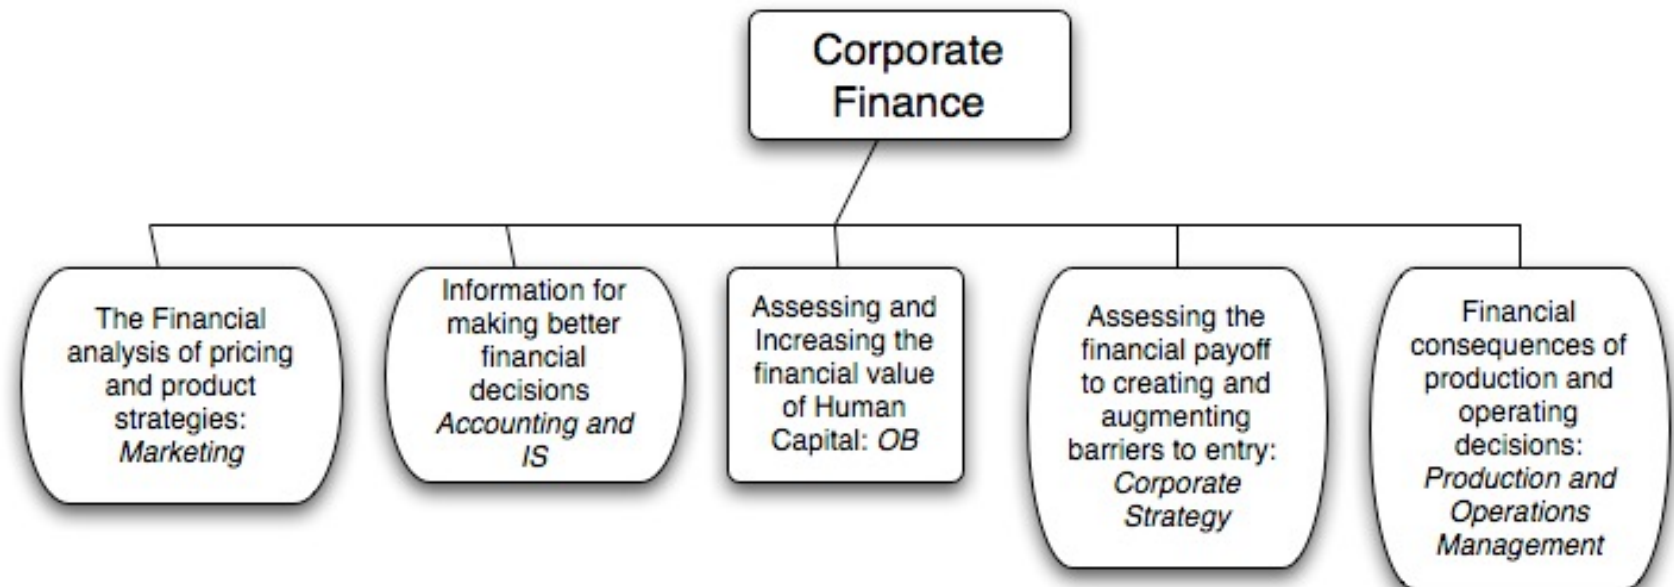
Corporate Finance

The Financial analysis of pricing and product strategies: *Marketing*

Information for making better financial decisions *Accounting and IS*

Assessing and Increasing the financial value of Human Capital: *OB*

Assessing the financial payoff to creating and augmenting barriers to entry: *Corporate Strategy*

Financial consequences of production and operating decisions: *Production and Operations Management*